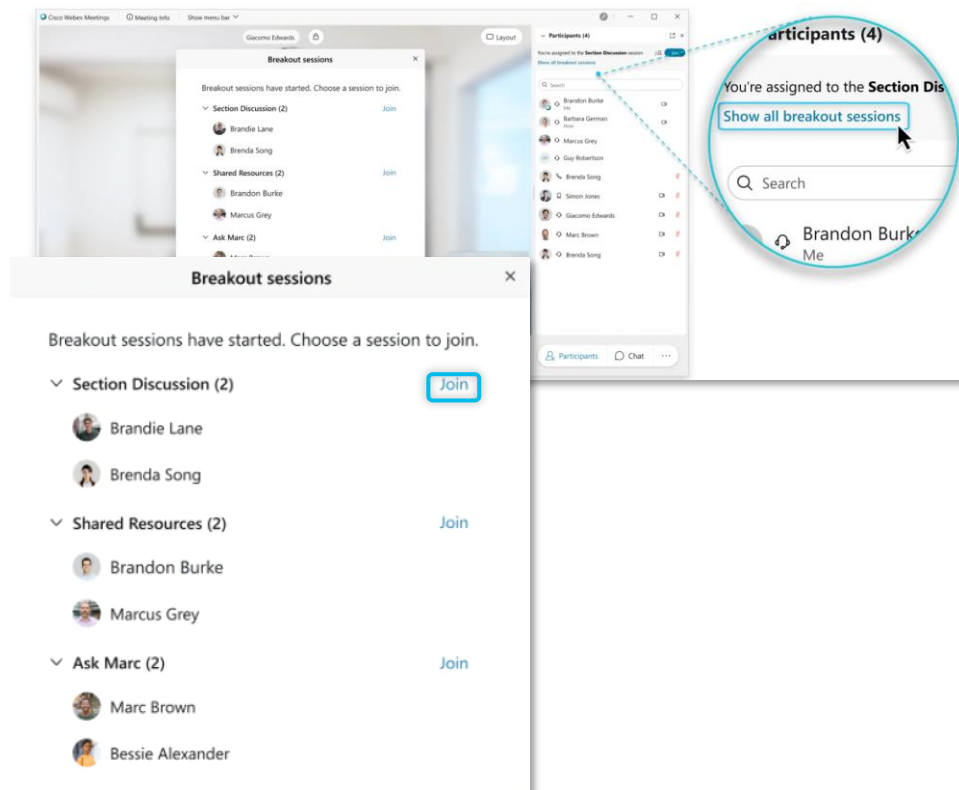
Cisco Webex Meetings  Meeting info  Show menu bar

Giacomo Edwards

Layout

Breakout sessions

Breakout sessions have started. Choose a session to join.

Section Discussion (2) Join

Brandie Lane

Brenda Song

Shared Resources (2) Join

Brandon Burke

Marcus Grey

Ask Marc (2) Join

Participants (4)

You're assigned to the Section Discussion session

Show all breakout sessions

Search

Brandon Burke
Me

Barbara German
Host

Marcus Grey

Guy Robertson

Brenda Song

Simon Jones

Giacomo Edwards

Marc Brown

Brenda Song

Participants  Chat  ···

rticipants (4)

You're assigned to the Section Dis

Show all breakout sessions

Search

Brandon Burk
Me

Breakout sessions ×

Breakout sessions have started. Choose a session to join.

Section Discussion (2) Join

Brandie Lane

Brenda Song

Shared Resources (2) Join

Brandon Burke

Marcus Grey

Ask Marc (2) Join

Marc Brown

Bessie Alexander